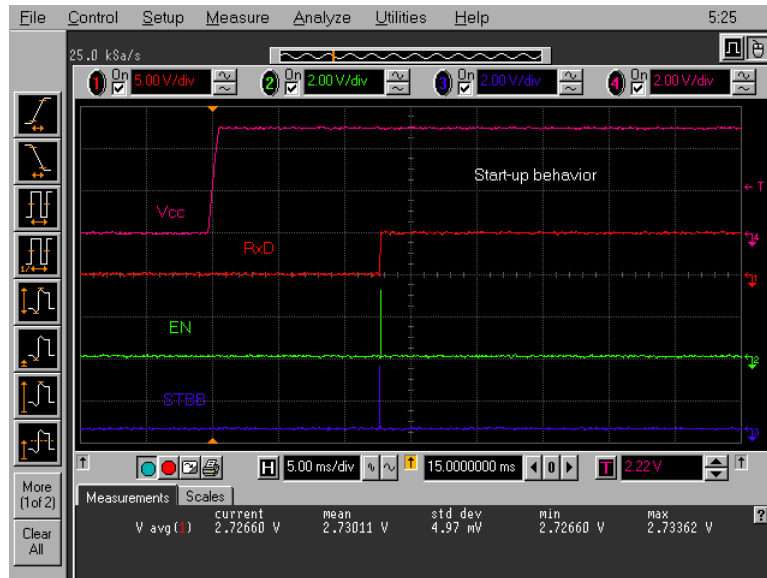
File Control Setup Measure Analyze Utilities Help 5:25

25.0 kSa/s

1 On 5.00 V/div 2 On 2.00 V/div 3 On 2.00 V/div 4 On 2.00 V/div

Start-up behavior

Vcc

RxD

EN

STBB

H 5.00 ms/div 15.0000000 ms T 2.22 V

More (1of 2)

Clear All

Measurements Scales

| | current | mean | std dev | min | max |
|---|---|---|---|---|---|
| V avg(1) | 2.72660 V | 2.73011 V | 4.97 mV | 2.72660 V | 2.73362 V |